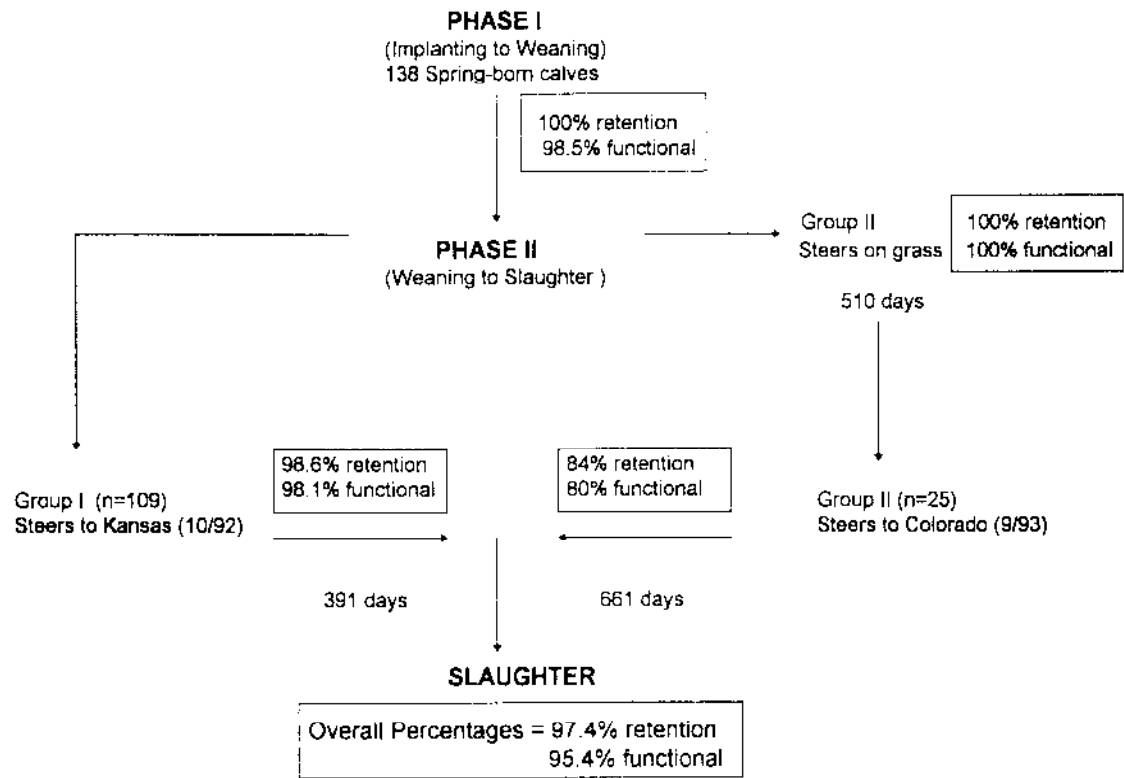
PHASE I
(Implanting to Weaning)
138 Spring-born calves

100% retention
98.5% functional

PHASE II
(Weaning to Slaughter )

Group II
Steers on grass

100% retention
100% functional

510 days

98.6% retention
98.1% functional

84% retention
80% functional

Group I (n=109)
Steers to Kansas (10/92)

Group II (n=25)
Steers to Colorado (9/93)

391 days

661 days

SLAUGHTER

Overall Percentages = 97.4% retention
95.4% functional